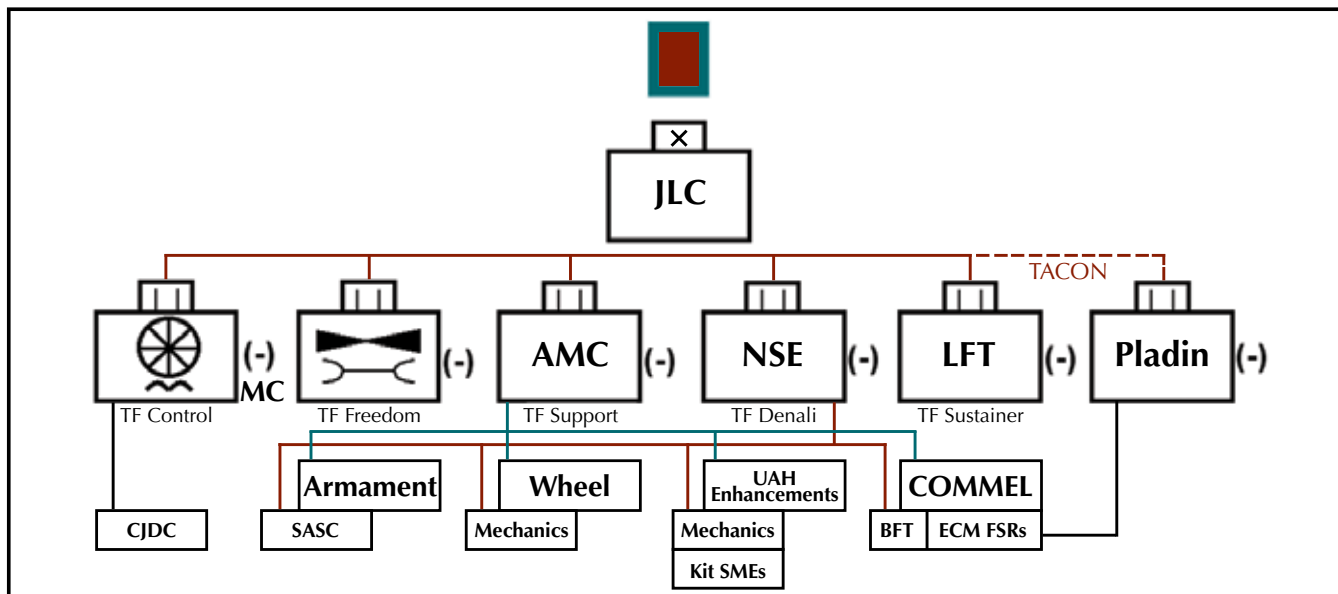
JLC

TACON

(-)
MC
TF Control

(-)
TF Freedom

AMC (-)
TF Support

NSE (-)
TF Denali

LFT (-)
TF Sustainer

Pladin (-)

CJDC

Armament
SASC

Wheel
Mechanics

UAH Enhancements
Mechanics
Kit SMEs

COMMEL
BFT
ECM FSRs